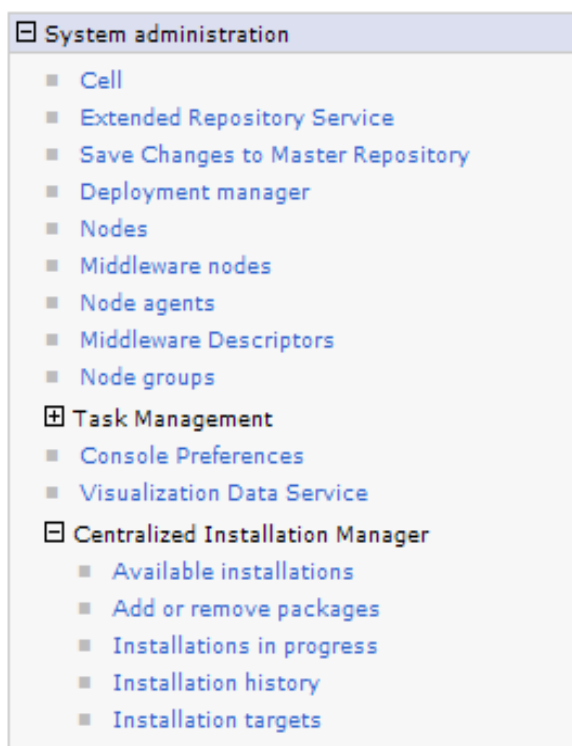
System administration

Cell
Extended Repository Service
Save Changes to Master Repository
Deployment manager
Nodes
Middleware nodes
Node agents
Middleware Descriptors
Node groups

Task Management

Console Preferences
Visualization Data Service

Centralized Installation Manager

Available installations
Add or remove packages
Installations in progress
Installation history
Installation targets